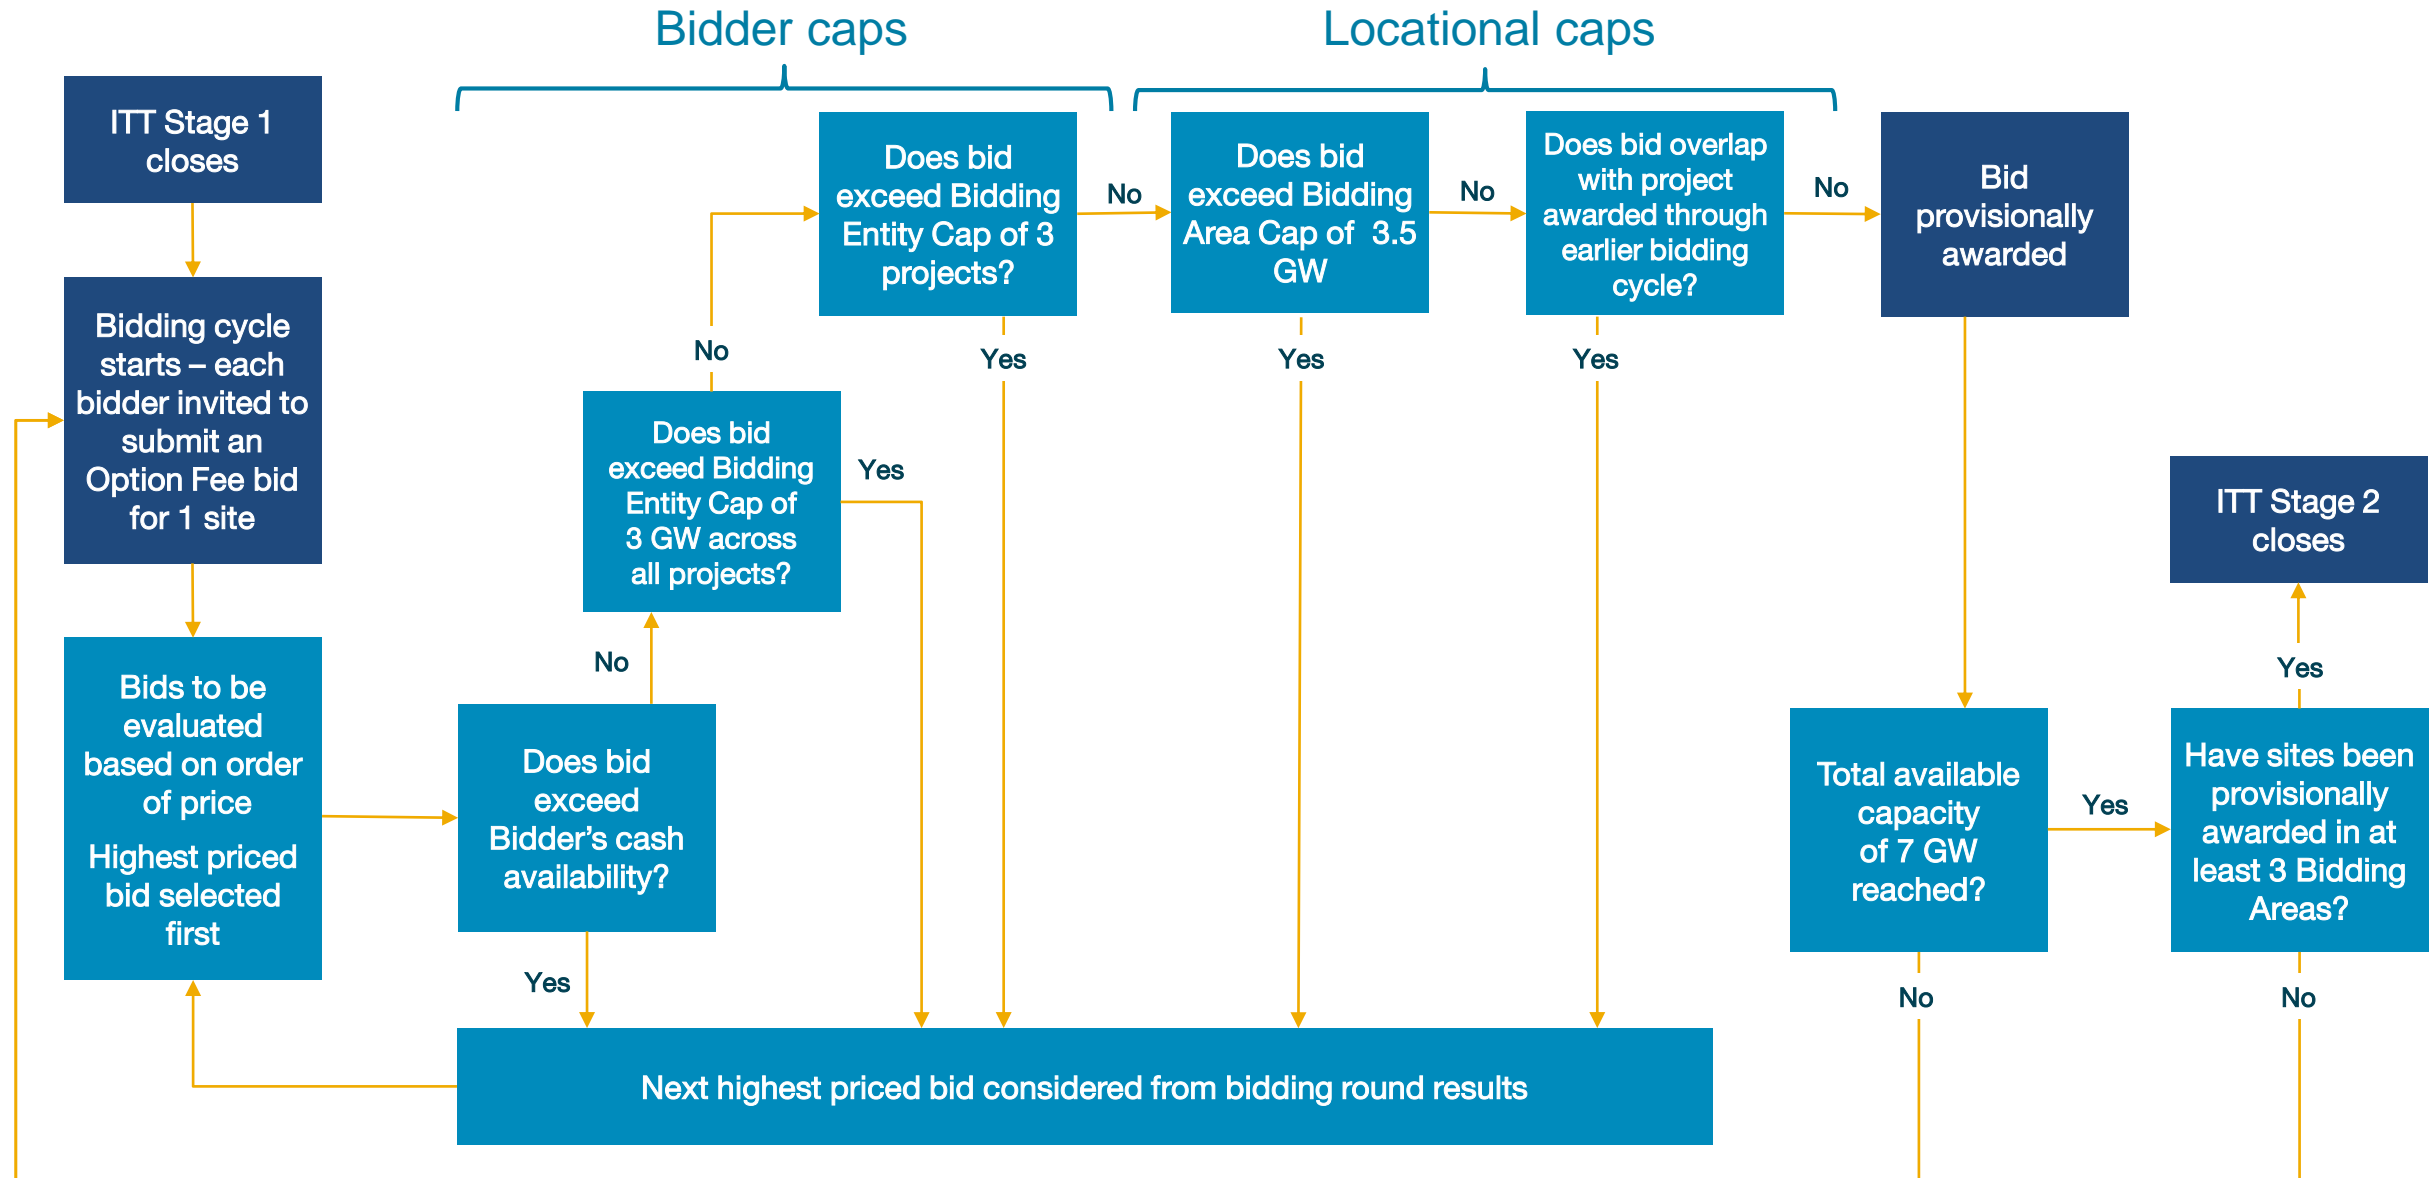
Bidder caps

Locational caps

ITT Stage 1 closes

Bidding cycle starts – each bidder invited to submit an Option Fee bid for 1 site

Bids to be evaluated based on order of price

Highest priced bid selected first

Does bid exceed Bidder's cash availability?

No

Yes

Does bid exceed Bidding Entity Cap of 3 GW across all projects?

No

Yes

Does bid exceed Bidding Entity Cap of 3 projects?

No

Yes

Does bid exceed Bidding Area Cap of 3.5 GW

No

Yes

Does bid overlap with project awarded through earlier bidding cycle?

No

Yes

Bid provisionally awarded

Total available capacity of 7 GW reached?

Yes

No

Have sites been provisionally awarded in at least 3 Bidding Areas?

Yes

No

ITT Stage 2 closes

Next highest priced bid considered from bidding round results